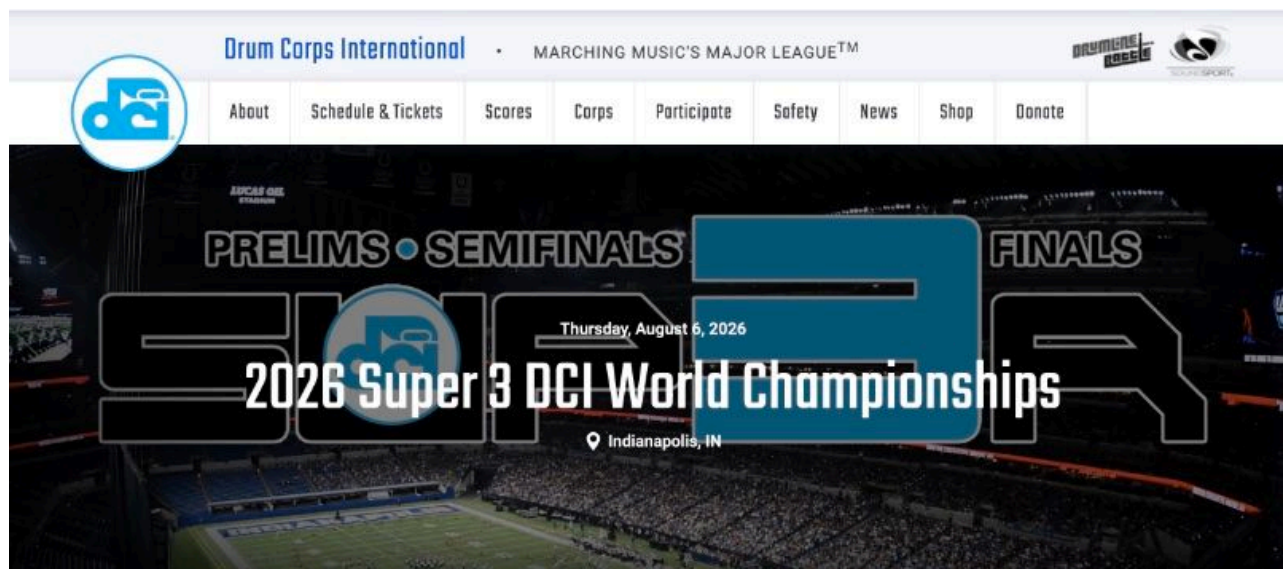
Drum Corps International • MARCHING MUSIC'S MAJOR LEAGUE™

DRUMLINE BATTLE

SOUNDSPORT

About Schedule & Tickets Scores Corps Participate Safety News Shop Donate

LUCAS OIL STADIUM

PRELIMS • SEMIFINALS FINALS

SUPER 3

Thursday, August 6, 2026

2026 Super 3 DCI World Championships

Indianapolis, IN

INDIANAPOLIS